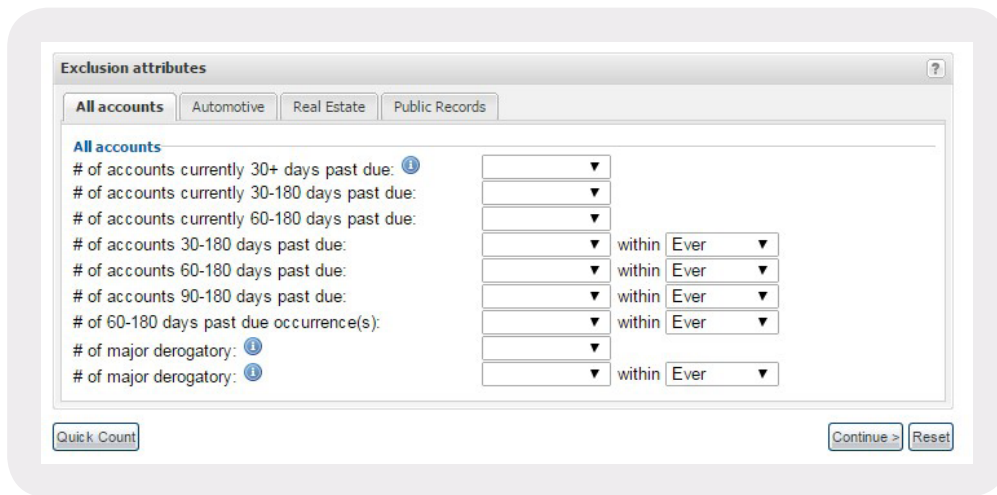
Exclusion attributes ?

All accounts | Automotive | Real Estate | Public Records

All accounts

# of accounts currently 30+ days past due: ▼
# of accounts currently 30-180 days past due: ▼
# of accounts currently 60-180 days past due: ▼
# of accounts 30-180 days past due: ▼ within Ever ▼
# of accounts 60-180 days past due: ▼ within Ever ▼
# of accounts 90-180 days past due: ▼ within Ever ▼
# of 60-180 days past due occurrence(s): ▼ within Ever ▼
# of major derogatory: ▼
# of major derogatory: ▼ within Ever ▼

Quick Count

Continue > Reset